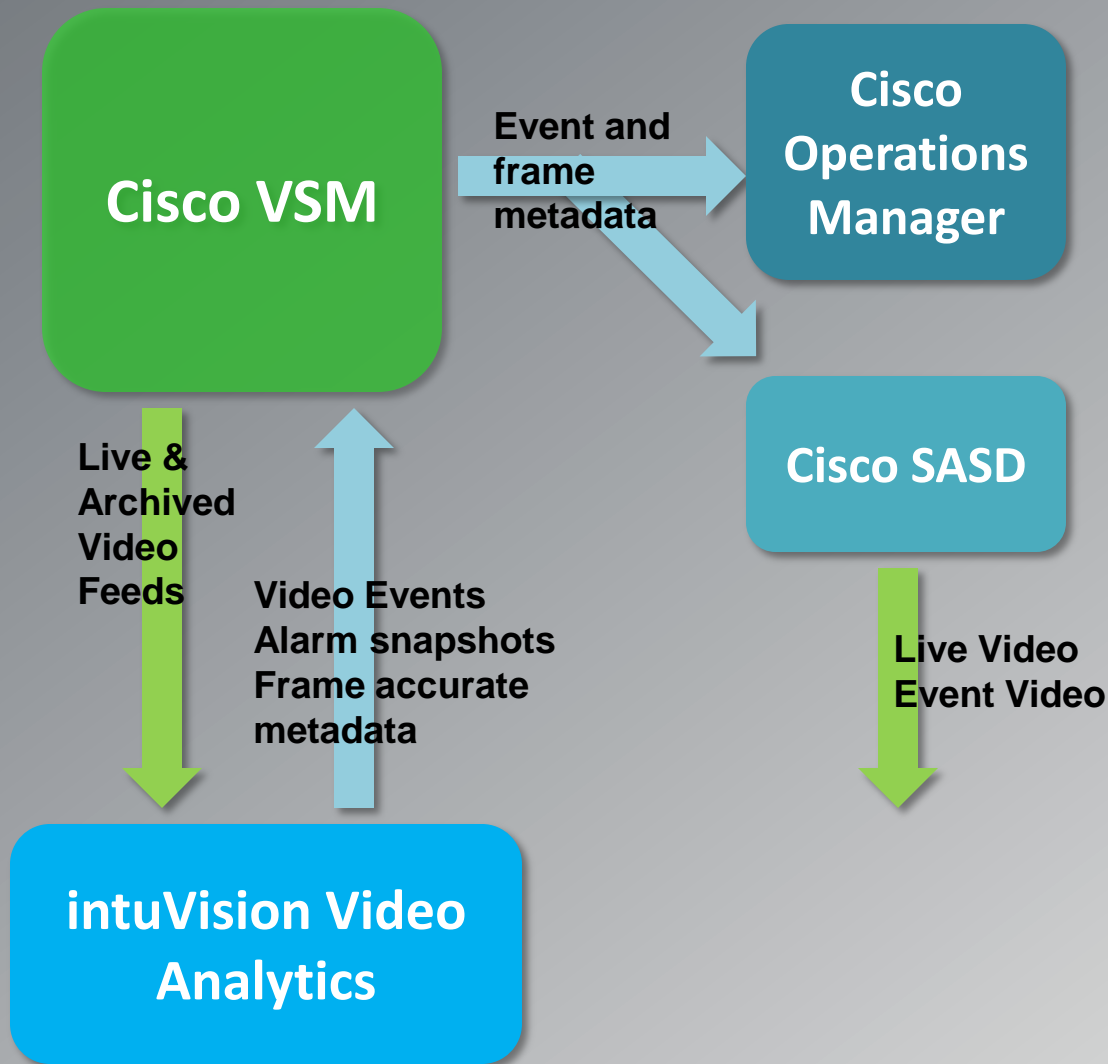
Cisco VSM

Event and frame metadata

Cisco Operations Manager

Cisco SASD

Live & Archived Video Feeds

Video Events
Alarm snapshots
Frame accurate metadata

Live Video
Event Video

intuVision Video Analytics